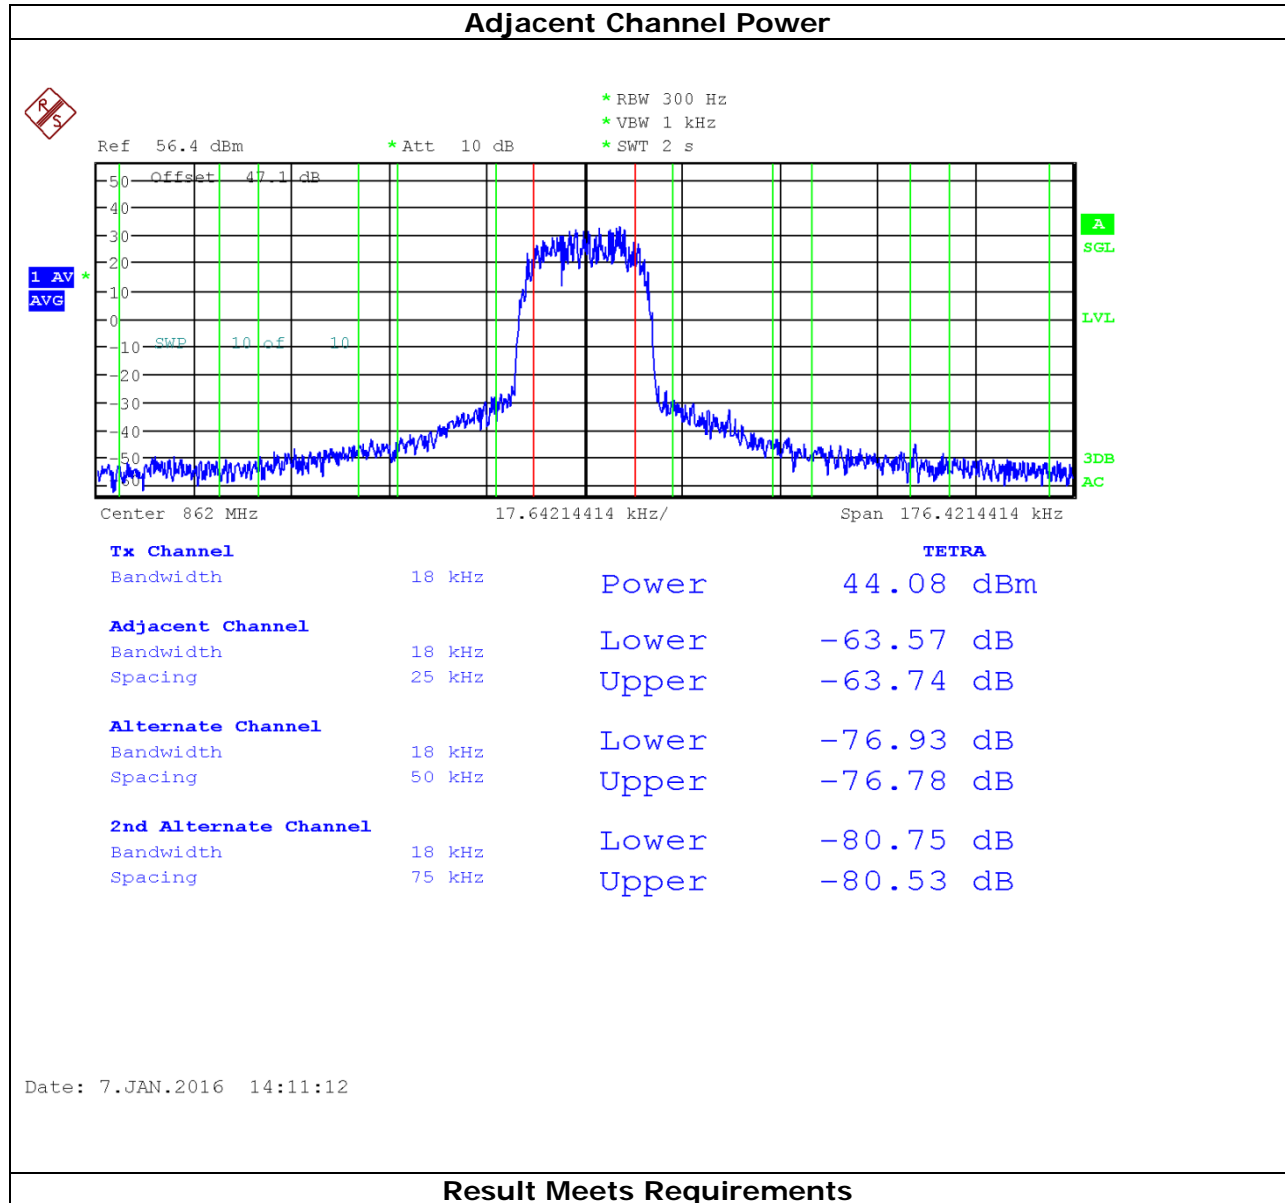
Adjacent Channel Power

RS

* RBW 300 Hz
* VBW 1 kHz
* SWT 2 s

Ref 56.4 dBm
* Att 10 dB

50 Offset 47.1 dB
40
30
20
10
0
-10 SWP 10 of 10
-20
-30
-40
-50
-60

1 AV *
AVG

A
SGL
LVL
3DB
AC

Center 862 MHz
17.64214414 kHz/
Span 176.4214414 kHz

Tx Channel
Bandwidth 18 kHz

TETRA
Power 44.08 dBm

Adjacent Channel
Bandwidth 18 kHz
Spacing 25 kHz

Lower -63.57 dB
Upper -63.74 dB

Alternate Channel
Bandwidth 18 kHz
Spacing 50 kHz

Lower -76.93 dB
Upper -76.78 dB

2nd Alternate Channel
Bandwidth 18 kHz
Spacing 75 kHz

Lower -80.75 dB
Upper -80.53 dB

Date: 7.JAN.2016 14:11:12

Result Meets Requirements